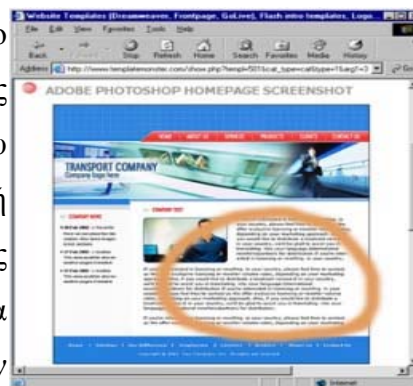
Website Templates (Dreamweaver, Frontpage, GoLive), Flash intro templates, Logo...
File Edit View Favorites Tools Help
Back Stop Refresh Home Search Favorites Media History
Address http://www.templatemonster.com/show.php?lang=5

ADOBE PHOTOSHOP HOMEPAGE SCREENSHOT

TRANSPORT COMPANY
Company logo here

HOME ABOUT US SERVICES PRODUCTS CLIENTS CONTACT US

COMPANY NEWS
COMPANY INFO

Internet